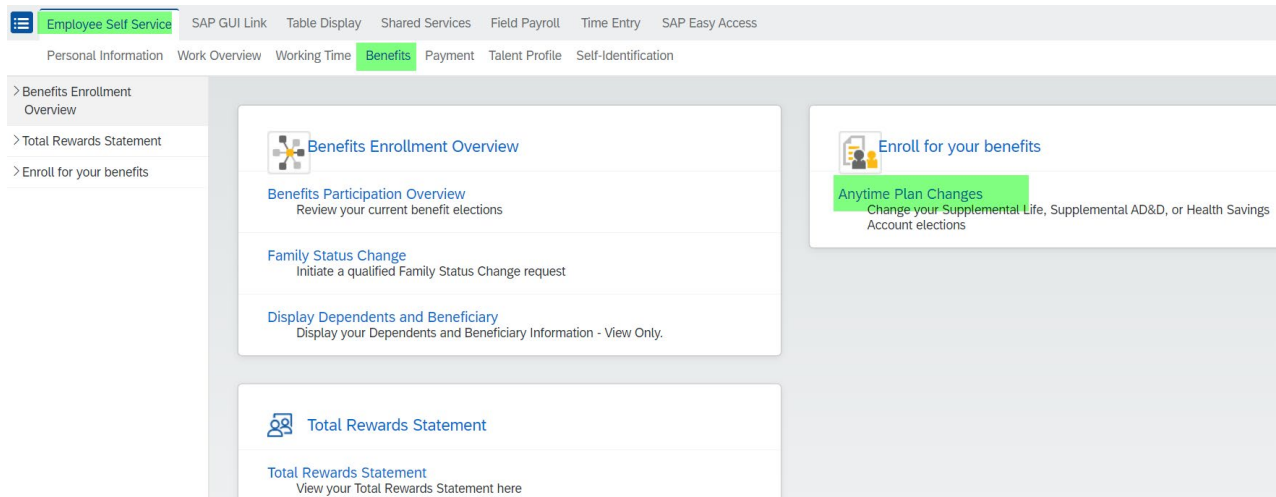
Employee Self Service SAP GUI Link Table Display Shared Services Field Payroll Time Entry SAP Easy Access

Personal Information Work Overview Working Time Benefits Payment Talent Profile Self-Identification

> Benefits Enrollment Overview

> Total Rewards Statement

> Enroll for your benefits

Benefits Enrollment Overview

Benefits Participation Overview
Review your current benefit elections

Family Status Change
Initiate a qualified Family Status Change request

Display Dependents and Beneficiary
Display your Dependents and Beneficiary Information - View Only.

Total Rewards Statement

Total Rewards Statement
View your Total Rewards Statement here

Enroll for your benefits

Anytime Plan Changes
Change your Supplemental Life, Supplemental AD&D, or Health Savings Account elections